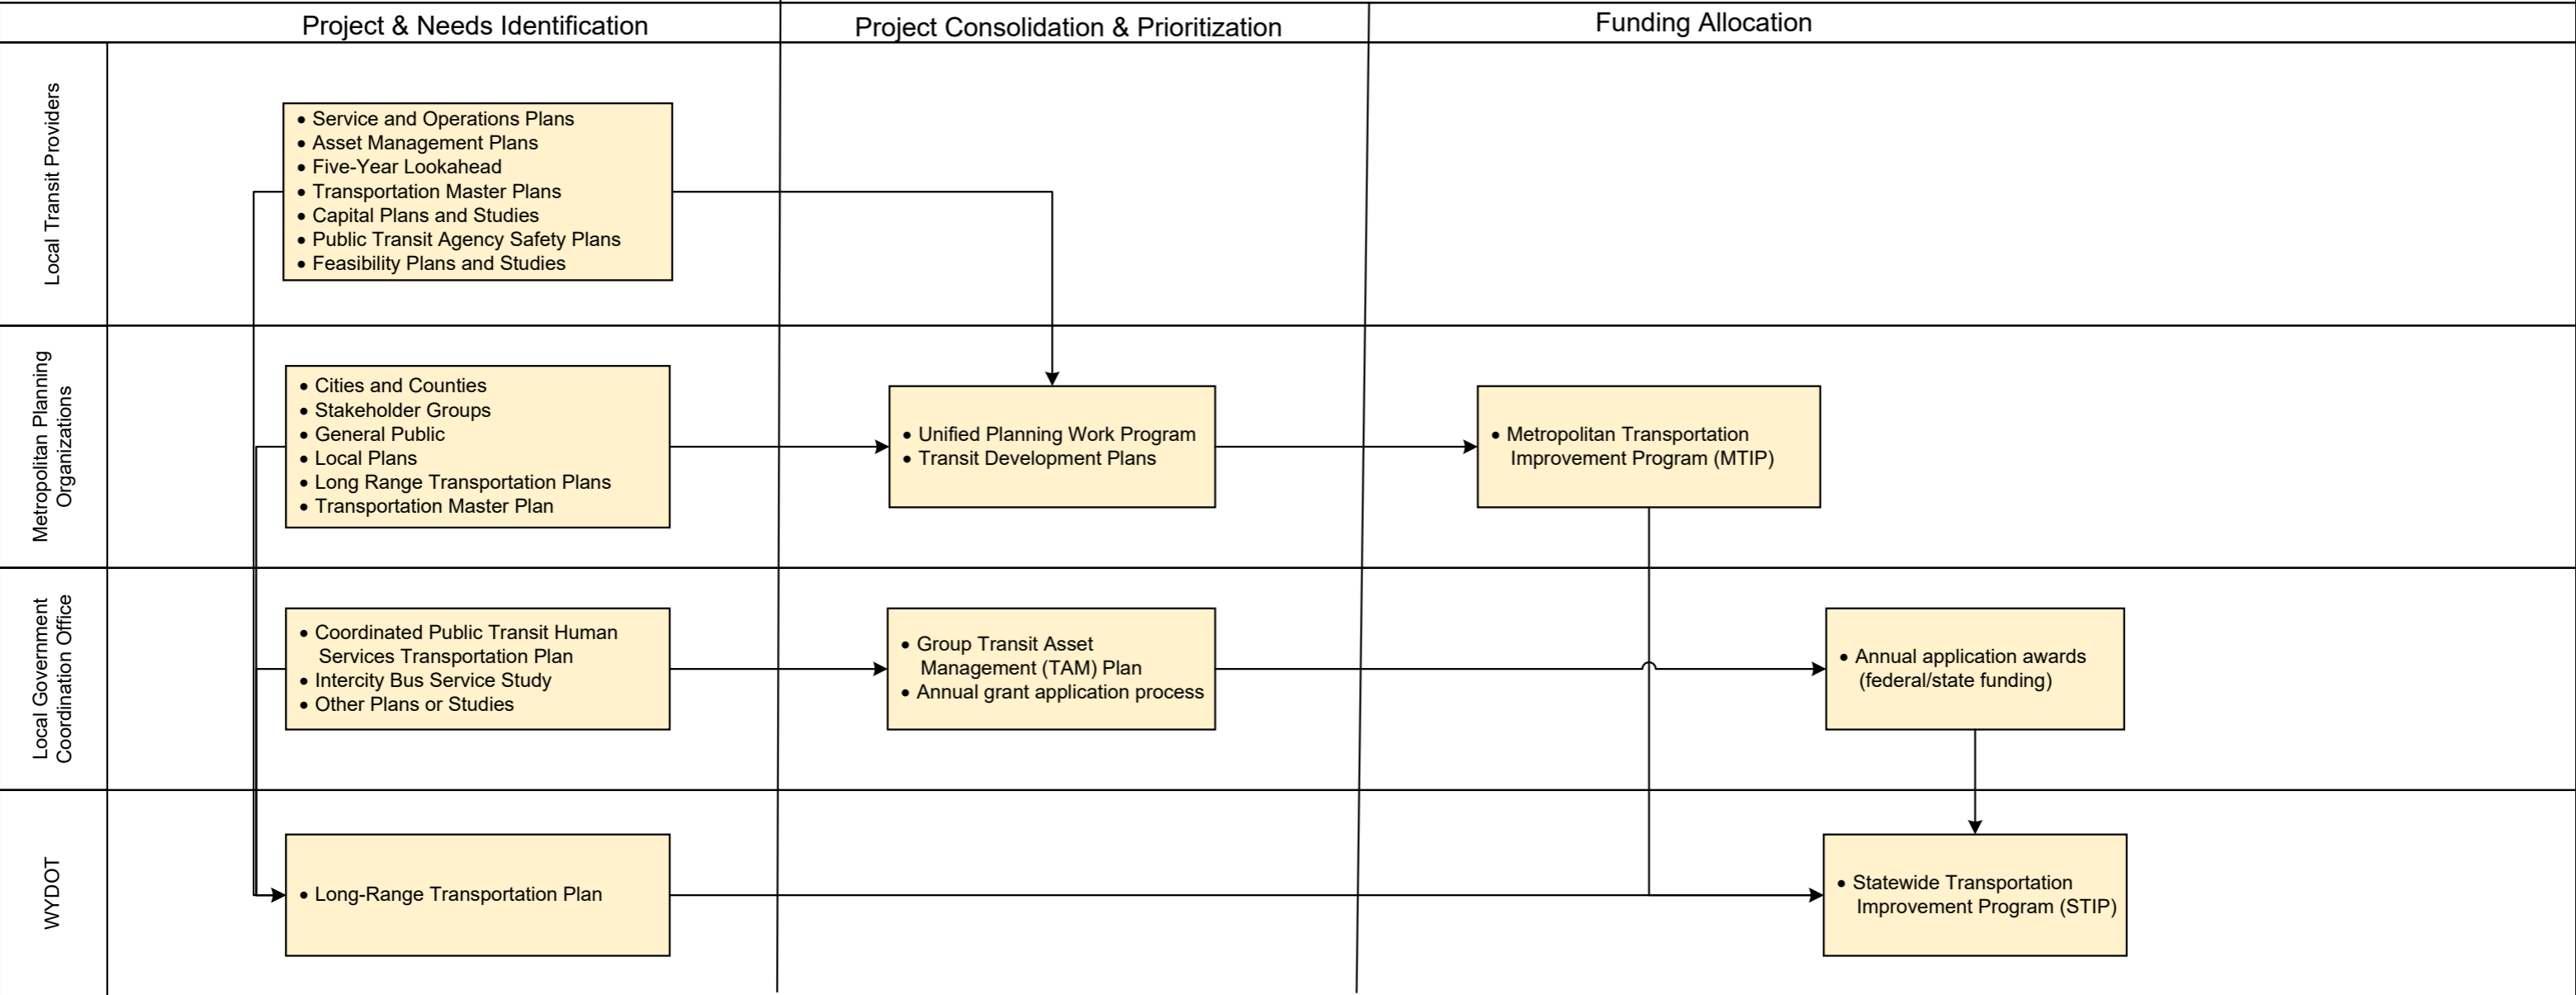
Project & Needs Identification

Project Consolidation & Prioritization

Funding Allocation

Local Transit Providers

• Service and Operations Plans
• Asset Management Plans
• Five-Year Lookahead
• Transportation Master Plans
• Capital Plans and Studies
• Public Transit Agency Safety Plans
• Feasibility Plans and Studies

Metropolitan Planning Organizations

• Cities and Counties
• Stakeholder Groups
• General Public
• Local Plans
• Long Range Transportation Plans
• Transportation Master Plan

• Unified Planning Work Program
• Transit Development Plans

• Metropolitan Transportation Improvement Program (MTIP)

Local Government Coordination Office

• Coordinated Public Transit Human Services Transportation Plan
• Intercity Bus Service Study
• Other Plans or Studies

• Group Transit Asset Management (TAM) Plan
• Annual grant application process

• Annual application awards (federal/state funding)

WYDOT

• Long-Range Transportation Plan

• Statewide Transportation Improvement Program (STIP)